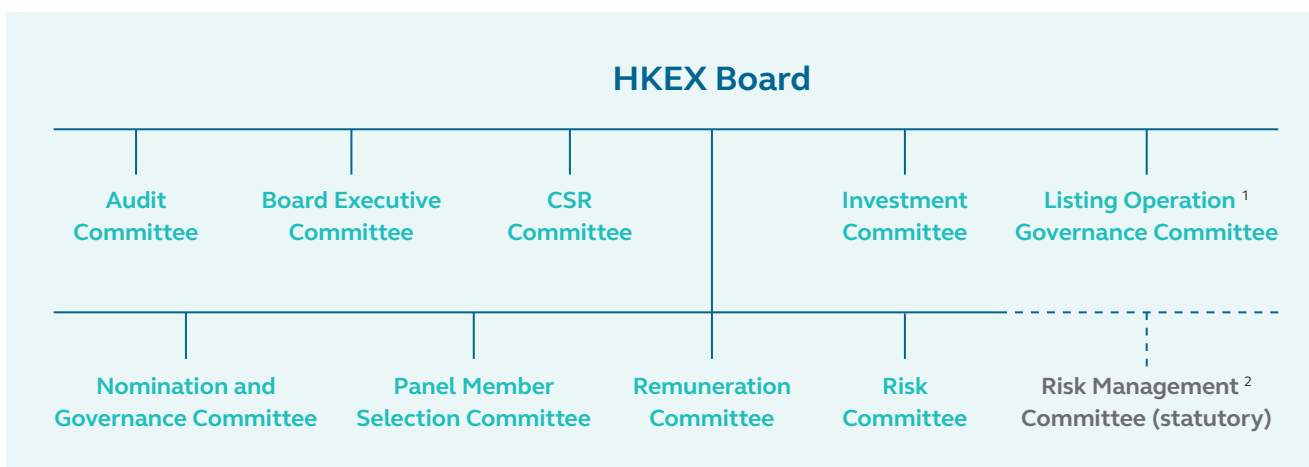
HKEX Board

Audit Committee

Board Executive Committee

CSR Committee

Investment Committee

Listing Operation $^1$ Governance Committee

Nomination and Governance Committee

Panel Member Selection Committee

Remuneration Committee

Risk Committee

Risk Management $^2$ Committee (statutory)